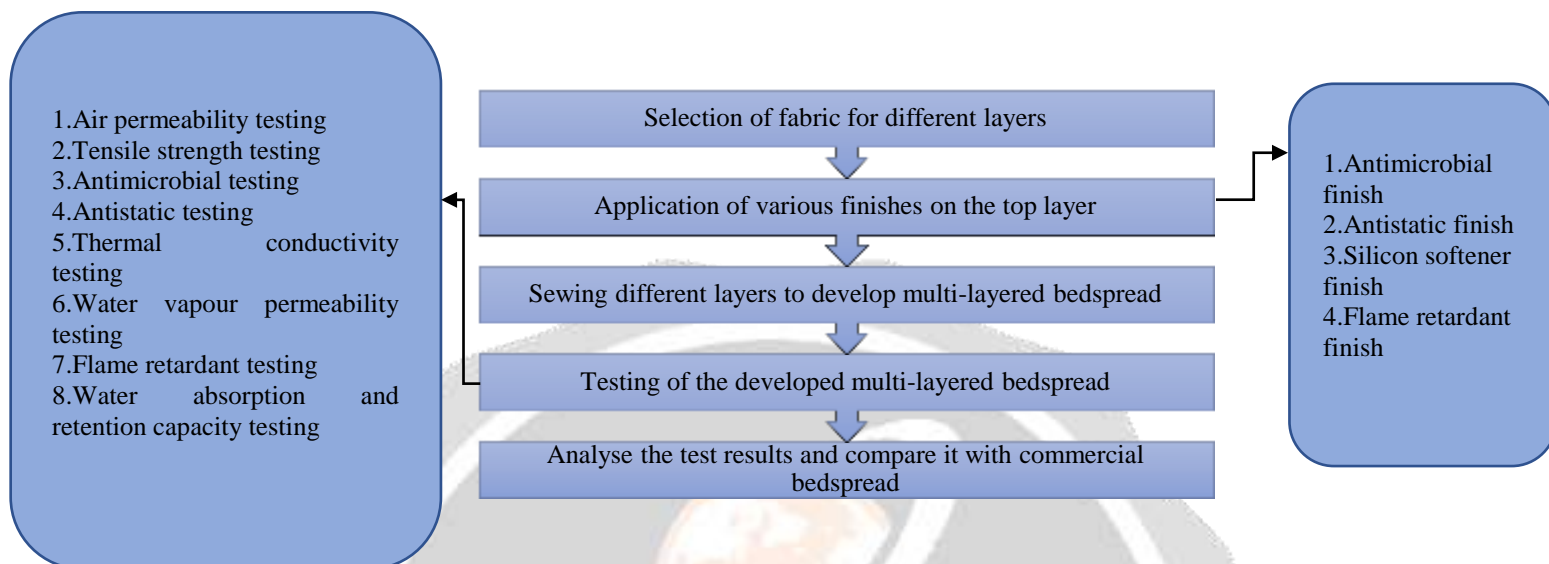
1.Air permeability testing
2.Tensile strength testing
3.Antimicrobial testing
4.Antistatic testing
5.Thermal conductivity testing
6.Water vapour permeability testing
7.Flame retardant testing
8.Water absorption and retention capacity testing

Selection of fabric for different layers

Application of various finishes on the top layer

Sewing different layers to develop multi-layered bedspread

Testing of the developed multi-layered bedspread

Analyse the test results and compare it with commercial bedspread

1.Antimicrobial finish
2.Antistatic finish
3.Silicon softener finish
4.Flame retardant finish